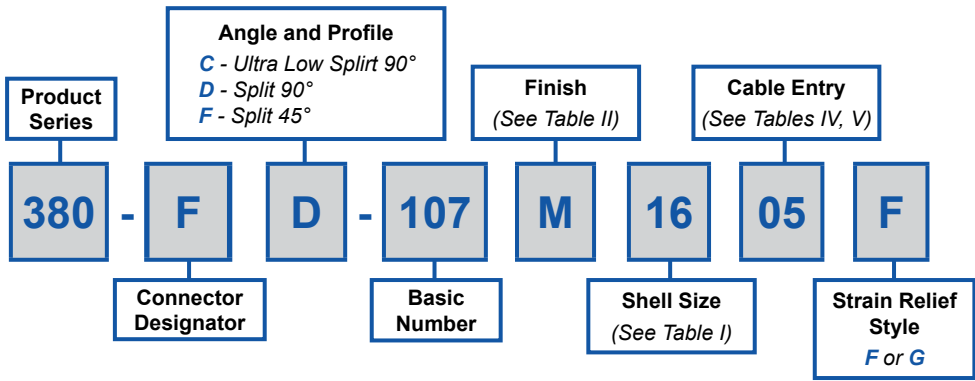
Product Series

Angle and Profile
C - Ultra Low Splirt 90°
D - Split 90°
F - Split 45°

Finish
(See Table II)

Cable Entry
(See Tables IV, V)

380 - F D - 107 M 16 05 F

Connector Designator

Basic Number

Shell Size
(See Table I)

Strain Relief Style
F or G